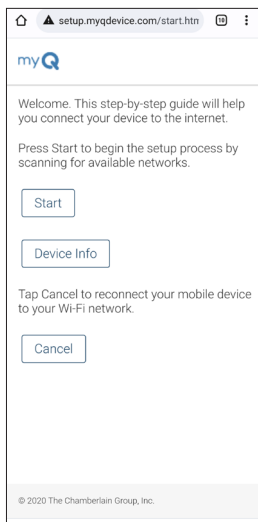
setup.myqdevice.com/start.htm 10

myQ

Welcome. This step-by-step guide will help you connect your device to the internet.

Press Start to begin the setup process by scanning for available networks.

Start

Device Info

Tap Cancel to reconnect your mobile device to your Wi-Fi network.

Cancel

© 2020 The Chamberlain Group, Inc.